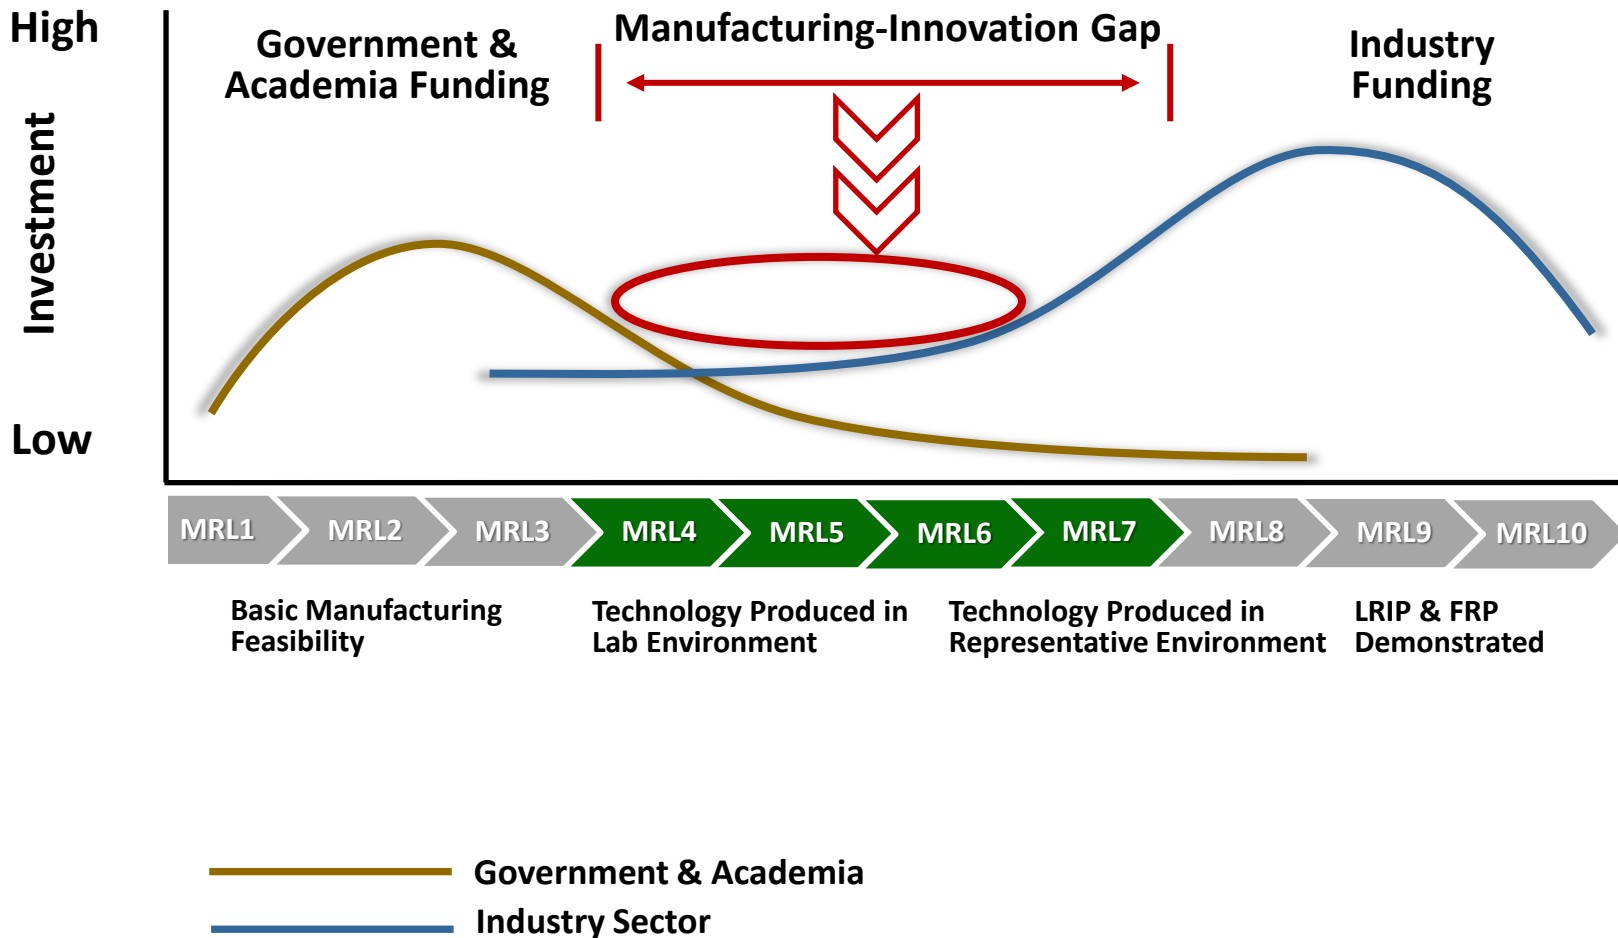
High

Investment

Low

Government & Academia Funding

Manufacturing-Innovation Gap

Industry Funding

MRL1 MRL2 MRL3 MRL4 MRL5 MRL6 MRL7 MRL8 MRL9 MRL10

Basic Manufacturing Feasibility

Technology Produced in Lab Environment

Technology Produced in Representative Environment

LRIP & FRP Demonstrated

Government & Academia

Industry Sector